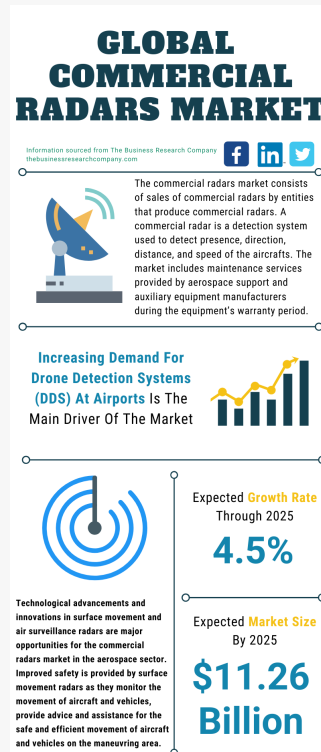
GLOBAL COMMERCIAL RADARS MARKET

Information sourced from The Business Research Company
thebusinessresearchcompany.com

The commercial radars market consists of sales of commercial radars by entities that produce commercial radars. A commercial radar is a detection system used to detect presence, direction, distance, and speed of the aircrafts. The market includes maintenance services provided by aerospace support and auxiliary equipment manufacturers during the equipment's warranty period.

Increasing Demand For Drone Detection Systems (DDS) At Airports Is The Main Driver Of The Market

Expected Growth Rate Through 2025

4.5%

Technological advancements and innovations in surface movement and air surveillance radars are major opportunities for the commercial radars market in the aerospace sector. Improved safety is provided by surface movement radars as they monitor the movement of aircraft and vehicles, provide advice and assistance for the safe and efficient movement of aircraft and vehicles on the maneuvring area.

Expected Market Size By 2025

$11.26 Billion